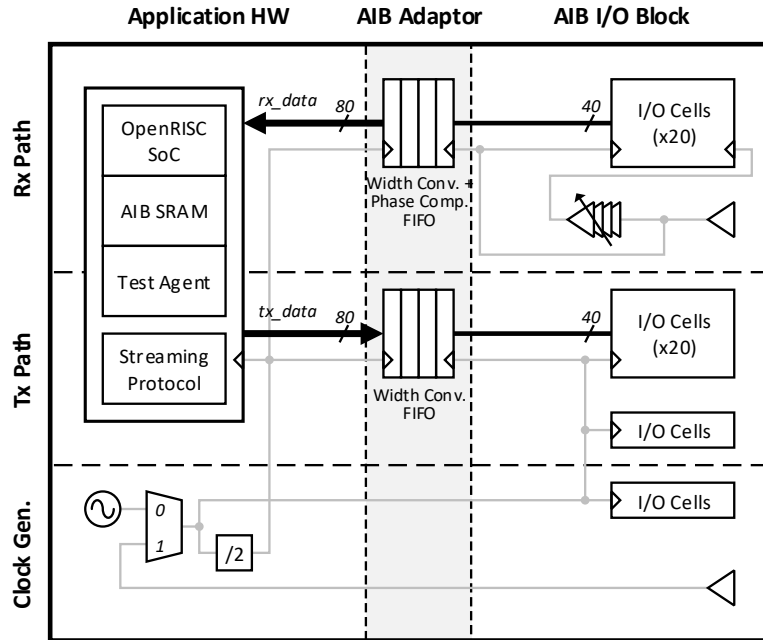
Application HW

AIB Adaptor

AIB I/O Block

Rx Path

Tx Path

Clock Gen.

OpenRISC SoC

AIB SRAM

Test Agent

Streaming Protocol

rx_data

80

40

I/O Cells (x20)

Width Conv. + Phase Comp. FIFO

tx_data

80

40

I/O Cells (x20)

Width Conv. FIFO

I/O Cells

I/O Cells

0

1

/2